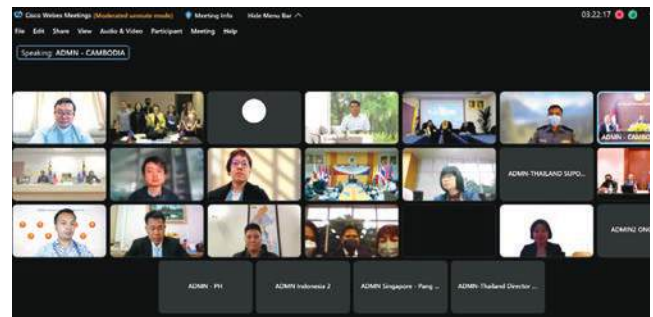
Cisco Webex Meetings (Moderated unmute mode) Meeting Info Hide Menu Bar 03:22:17

File Edit Share View Audio & Video Participant Meeting Help

Speaking: ADMN - CAMBODIA

ADMN - CAMBO

ADMN-THAILAND SUPO...

ADMIN2 ONE

ADMN - PH

ADMN Indonesia 2

ADMN Singapore - Pang ...

ADMN-Thailand Director ...